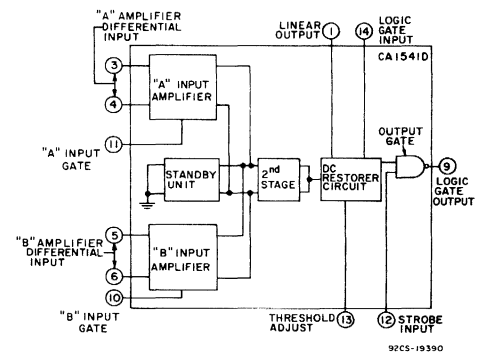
"A" AMPLIFIER DIFFERENTIAL INPUT

3

4

"A" INPUT AMPLIFIER

"A" INPUT GATE

11

LINEAR OUTPUT

1

14

LOGIC GATE INPUT

CA1541D

OUTPUT GATE

9

LOGIC GATE OUTPUT

STANDBY UNIT

2nd STAGE

DC RESTORER CIRCUIT

"B" AMPLIFIER DIFFERENTIAL INPUT

5

6

"B" INPUT AMPLIFIER

10

"B" INPUT GATE

THRESHOLD ADJUST

13

12

STROBE INPUT

92CS-19390